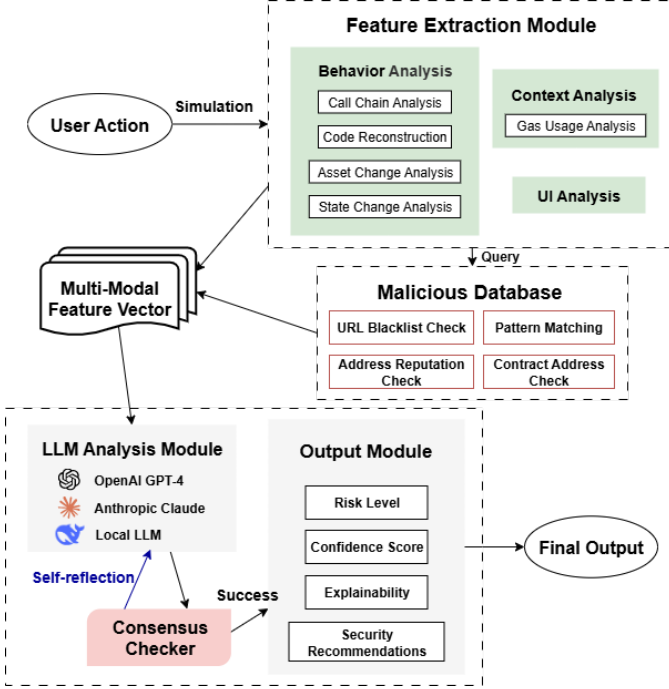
Feature Extraction Module

Behavior Analysis

Call Chain Analysis

Code Reconstruction

Asset Change Analysis

State Change Analysis

Context Analysis

Gas Usage Analysis

UI Analysis

User Action

Simulation

Query

Multi-Modal Feature Vector

Malicious Database

URL Blacklist Check

Pattern Matching

Address Reputation Check

Contract Address Check

LLM Analysis Module

OpenAI GPT-4

Anthropic Claude

Local LLM

Self-reflection

Consensus Checker

Success

Output Module

Risk Level

Confidence Score

Explainability

Security Recommendations

Final Output